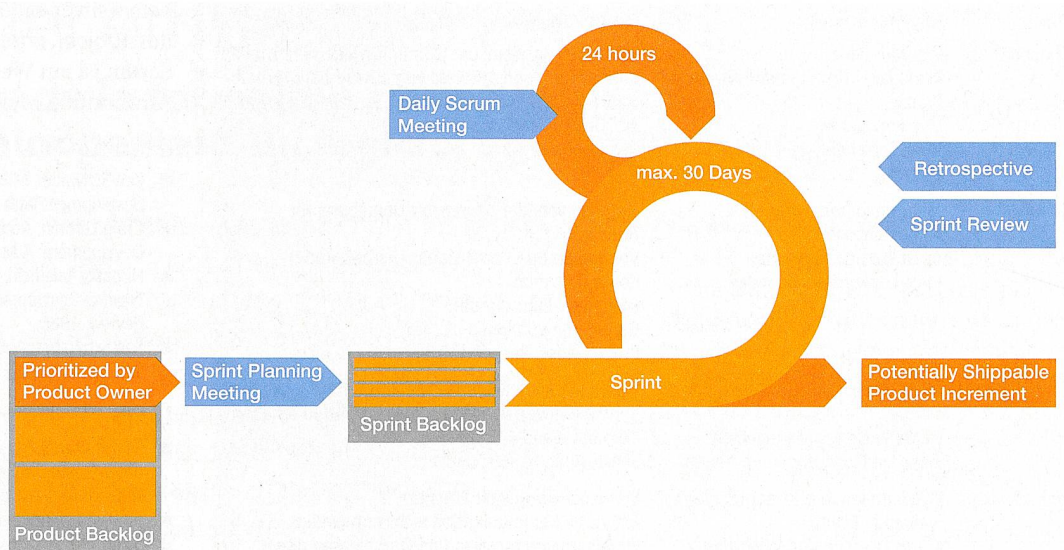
24 hours

Daily Scrum Meeting

max. 30 Days

Retrospective

Sprint Review

Prioritized by Product Owner

Sprint Planning Meeting

Sprint Backlog

Sprint

Potentially Shippable Product Increment

Product Backlog